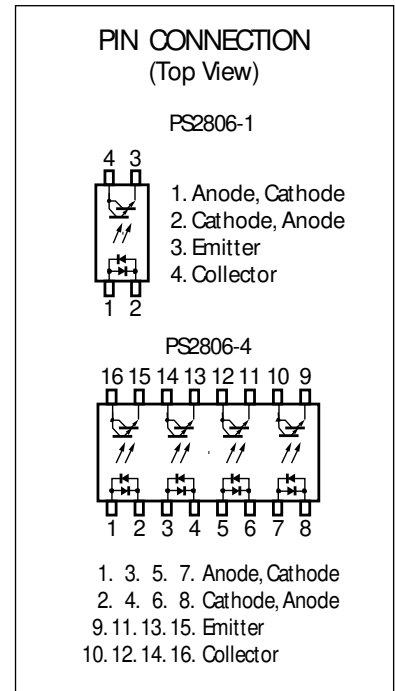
PIN CONNECTION
(Top View)

PS2806-1

4 3

1 2

1. Anode, Cathode
2. Cathode, Anode
3. Emitter
4. Collector

PS2806-4

16 15 14 13 12 11 10 9

1 2 3 4 5 6 7 8

1. 3. 5. 7. Anode, Cathode
2. 4. 6. 8. Cathode, Anode
9. 11. 13. 15. Emitter
10. 12. 14. 16. Collector